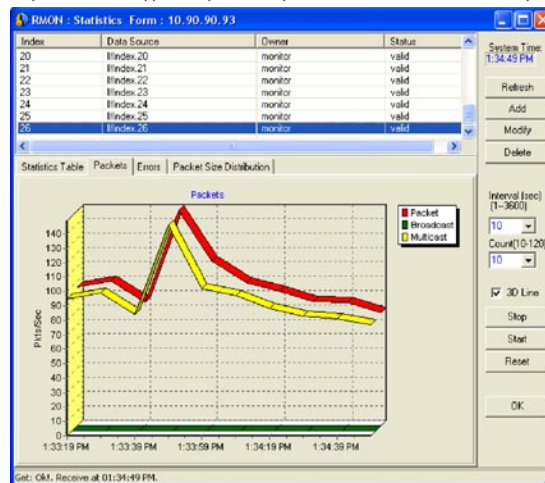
RMON : Statistics Form : 10.90.90.93

| Index | Data Source | Owner | Status |
|---|---|---|---|
| 20 | IfIndex.20 | monitor | valid |
| 21 | IfIndex.21 | monitor | valid |
| 22 | IfIndex.22 | monitor | valid |
| 23 | IfIndex.23 | monitor | valid |
| 24 | IfIndex.24 | monitor | valid |
| 25 | IfIndex.25 | monitor | valid |
| 26 | IfIndex.26 | monitor | valid |

System Time: 1:34:49 PM

Refresh
Add
Modify
Delete

Statistics Table | Packets | Errors | Packet Size Distribution

Packets

Packet
Broadcast
Multicast

140
130
120
110
100
90
80
70
60
50
40
30
20
10
0

Pkts/Sec

1:33:19 PM 1:33:39 PM 1:33:59 PM 1:34:19 PM 1:34:39 PM

Interval (sec) (1~3600)
10
Count(10-120)
10
3D Line
Stop
Start
Reset
OK

Get: OK!, Receive at 01:34:49 PM.